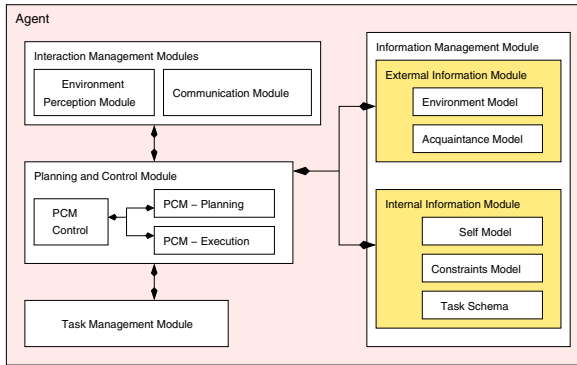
Agent

Interaction Management Modules

Environment Perception Module

Communication Module

Planning and Control Module

PCM Control

PCM – Planning

PCM – Execution

Task Management Module

Information Management Module

External Information Module

Environment Model

Acquaintance Model

Internal Information Module

Self Model

Constraints Model

Task Schema